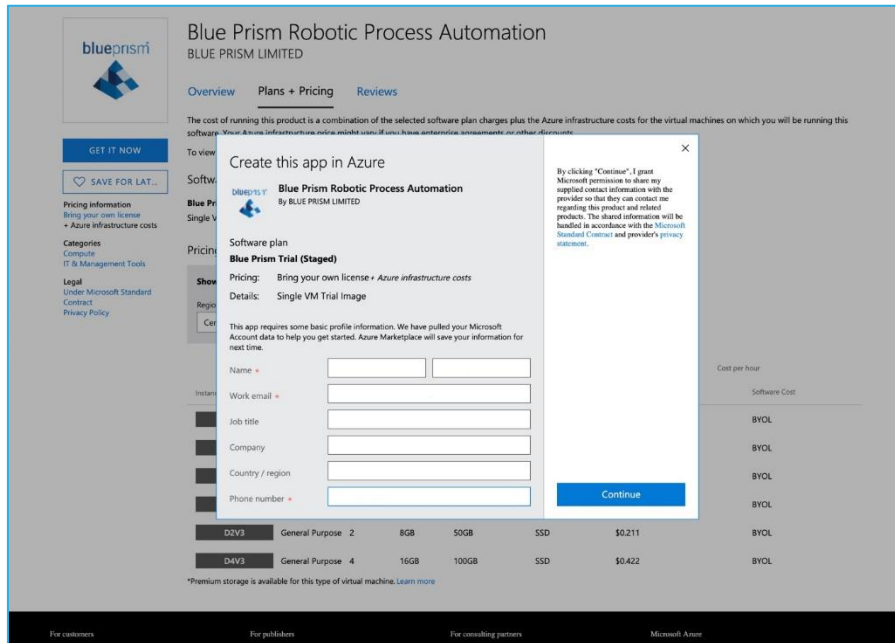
blueprism

Blue Prism Robotic Process Automation
BLUE PRISM LIMITED

Overview Plans + Pricing Reviews

The cost of running this product is a combination of the selected software plan charges plus the Azure infrastructure costs for the virtual machines on which you will be running this software. Your Azure infrastructure price might vary if you have enterprise agreements or other discounts.

GET IT NOW

SAVE FOR LAT...

Pricing information
Bring your own license
+ Azure infrastructure costs

Categories
Compute
IT & Management Tools

Legal
Under Microsoft Standard Contract
Privacy Policy

To view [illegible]
Softw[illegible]
Blue Pr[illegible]
Single V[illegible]
Pricin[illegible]
Show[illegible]
Regio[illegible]
Cer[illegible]

Create this app in Azure

blueprism
Blue Prism Robotic Process Automation
By BLUE PRISM LIMITED

Software plan
Blue Prism Trial (Staged)
Pricing: Bring your own license + Azure infrastructure costs
Details: Single VM Trial Image

This app requires some basic profile information. We have pulled your Microsoft Account data to help you get started. Azure Marketplace will save your information for next time.

Name *
Work email *
Job title
Company
Country / region
Phone number *

By clicking "Continue", I grant Microsoft permission to share my supplied contact information with the provider so that they can contact me regarding this product and related products. The shared information will be handled in accordance with the Microsoft Standard Contract and provider's privacy statement.

Continue

Instan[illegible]
Cost per hour
Software Cost
BYOL
BYOL
BYOL
BYOL

| D2V3 | General Purpose 2 | 8GB | 50GB | SSD | $0.211 | BYOL |
|---|---|---|---|---|---|---|
| D4V3 | General Purpose 4 | 16GB | 100GB | SSD | $0.422 | BYOL |

*Premium storage is available for this type of virtual machine. Learn more

For customers For publishers For consulting partners Microsoft Azure